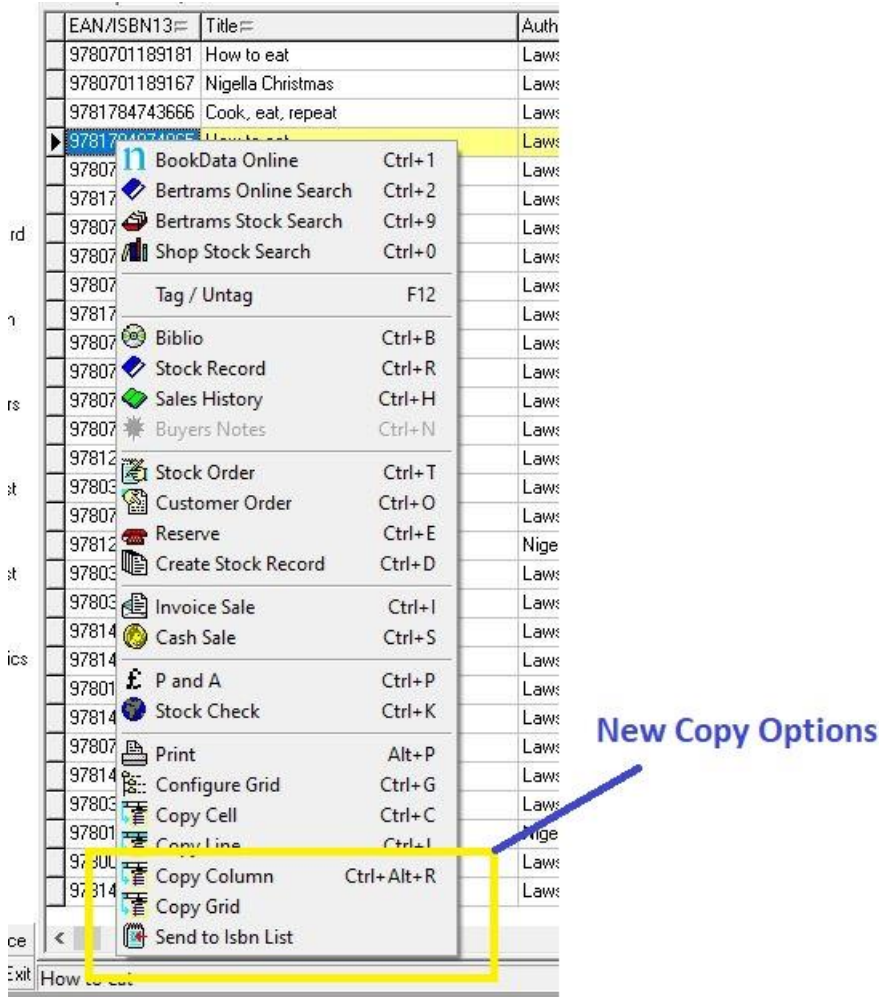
| EAN/ISBN13 | Title | Auth |
|---|---|---|
| 9780701189181 | How to eat | Laws |
| 9780701189167 | Nigella Christmas | Laws |
| 9781784743666 | Cook, eat, repeat | Laws |
| 97817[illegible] | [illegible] | Laws |
| 97807 | | Laws |
| 97817 | | Laws |
| 97807 | | Laws |
| 97807 | | Laws |
| 97807 | | Laws |
| 97817 | | Laws |
| 97807 | | Laws |
| 97807 | | Laws |
| 97807 | | Laws |
| 97807 | | Laws |
| 97812 | | Laws |
| 97803 | | Laws |
| 97807 | | Laws |
| 97812 | | Nige |
| 97803 | | Laws |
| 97803 | | Laws |
| 97814 | | Laws |
| 97814 | | Laws |
| 97801 | | Laws |
| 97814 | | Laws |
| 97807 | | Laws |
| 97814 | | Laws |
| 97803 | | Laws |
| 97801 | | Nige |
| 97800 | | Laws |
| 97814 | | Laws |

rd
n
rs
st
st
ics
ce
Exit

BookData Online Ctrl+1
Bertrams Online Search Ctrl+2
Bertrams Stock Search Ctrl+9
Shop Stock Search Ctrl+0
Tag / Untag F12
Biblio Ctrl+B
Stock Record Ctrl+R
Sales History Ctrl+H
Buyers Notes Ctrl+N
Stock Order Ctrl+T
Customer Order Ctrl+O
Reserve Ctrl+E
Create Stock Record Ctrl+D
Invoice Sale Ctrl+I
Cash Sale Ctrl+S
P and A Ctrl+P
Stock Check Ctrl+K
Print Alt+P
Configure Grid Ctrl+G
Copy Cell Ctrl+C
Copy Line Ctrl+L
Copy Column Ctrl+Alt+R
Copy Grid
Send to Isbn List

How to eat

New Copy Options